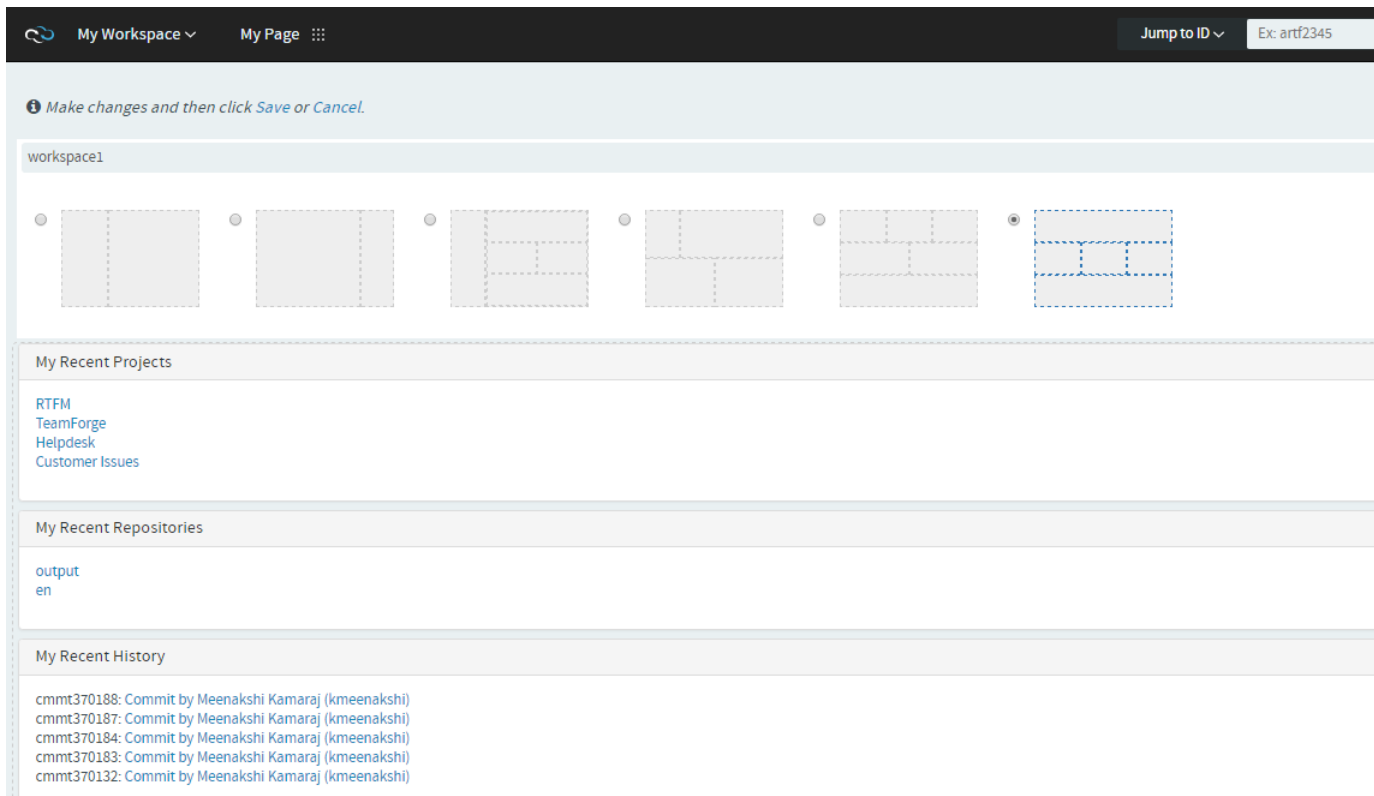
My Workspace

My Page

Jump to ID

Ex: artf2345

Make changes and then click Save or Cancel.

workspace1

My Recent Projects

RTFM
TeamForge
Helpdesk
Customer Issues

My Recent Repositories

output
en

My Recent History

cmmt370188: Commit by Meenakshi Kamaraj (kmeenakshi)
cmmt370187: Commit by Meenakshi Kamaraj (kmeenakshi)
cmmt370184: Commit by Meenakshi Kamaraj (kmeenakshi)
cmmt370183: Commit by Meenakshi Kamaraj (kmeenakshi)
cmmt370132: Commit by Meenakshi Kamaraj (kmeenakshi)